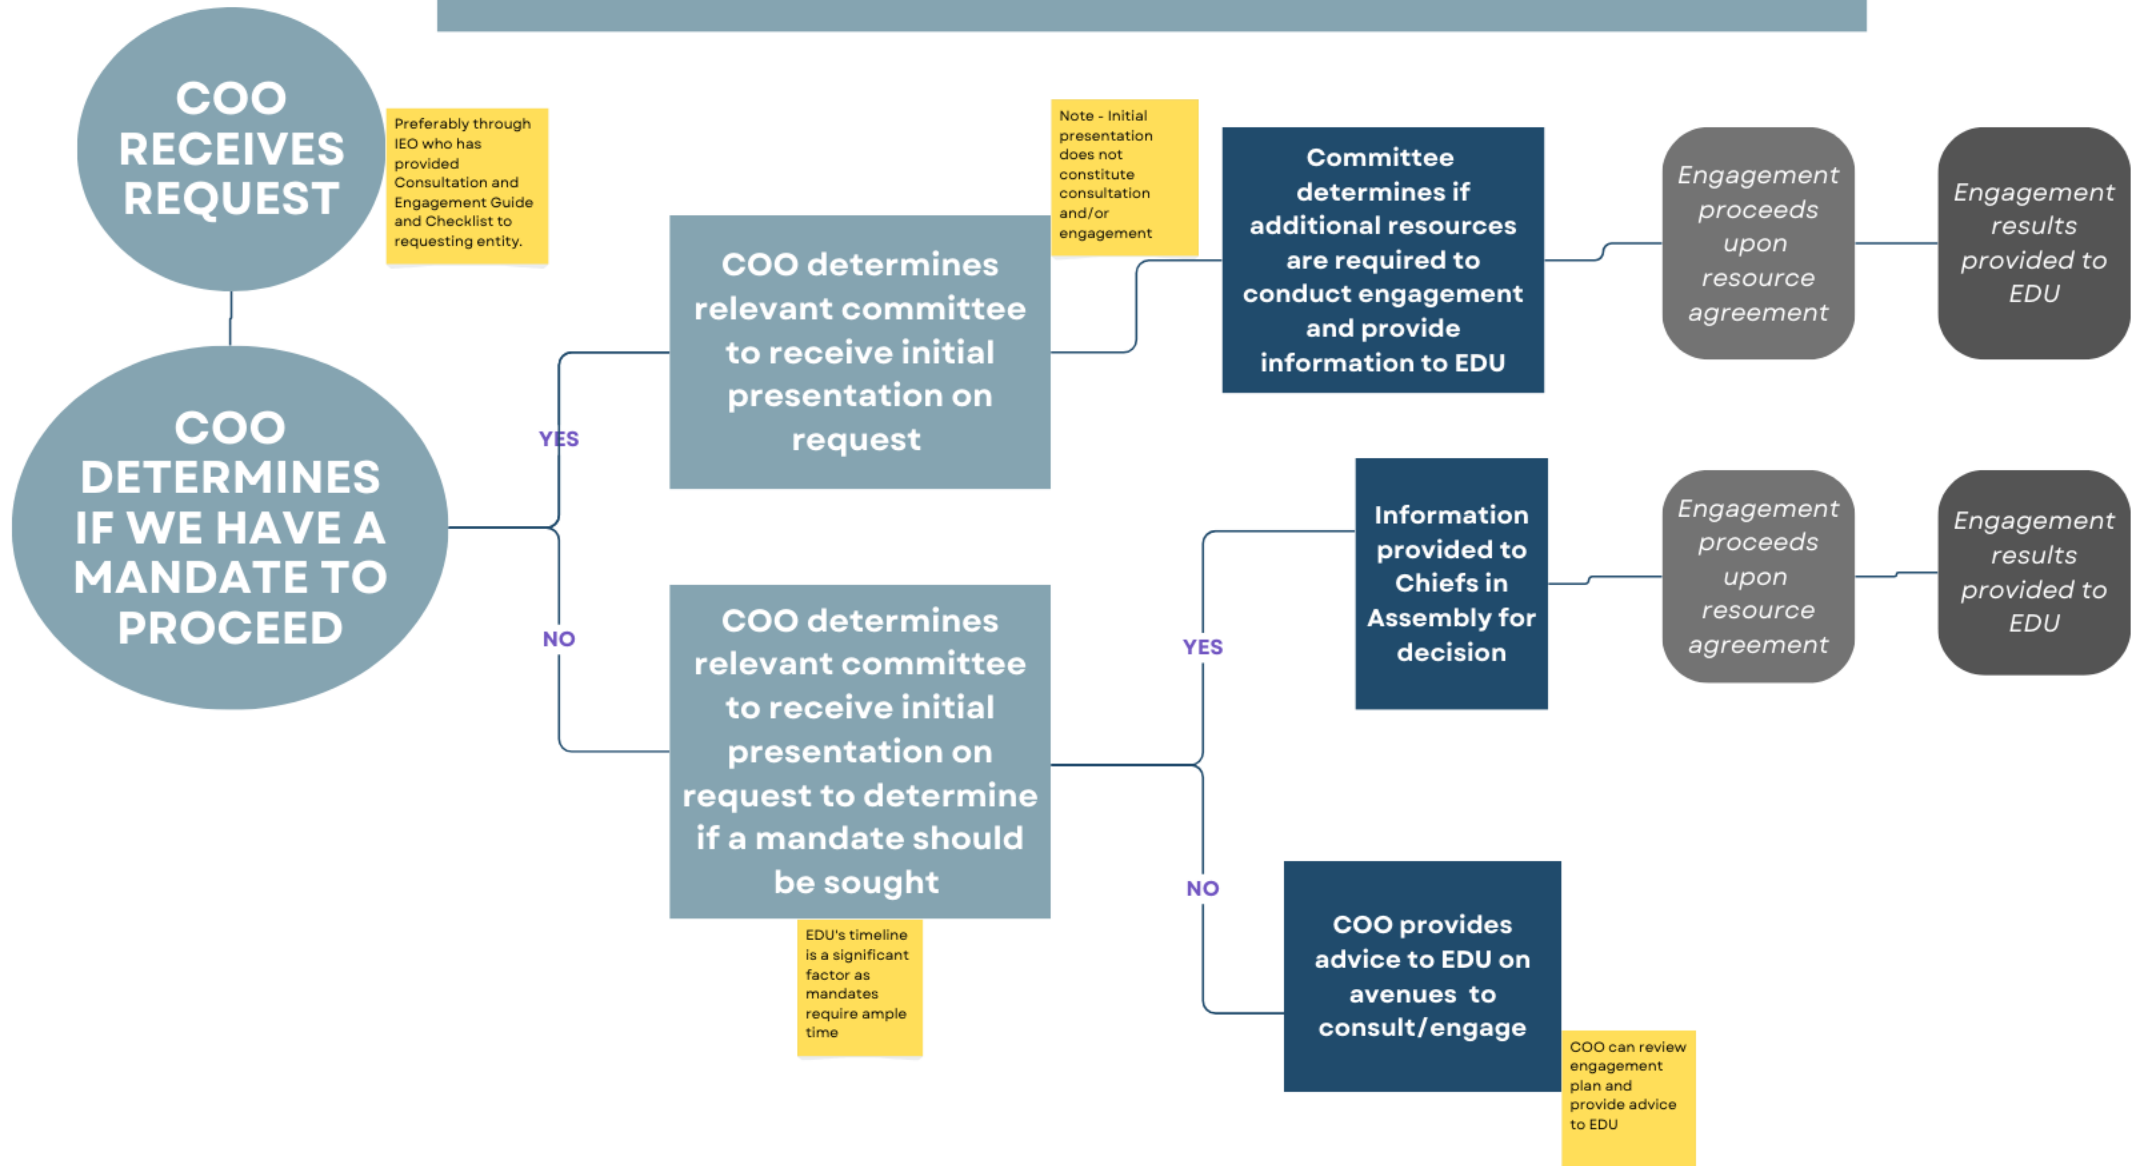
COO RECEIVES REQUEST

Preferably through IEO who has provided Consultation and Engagement Guide and Checklist to requesting entity.

COO DETERMINES IF WE HAVE A MANDATE TO PROCEED

YES

NO

COO determines relevant committee to receive initial presentation on request

Note - Initial presentation does not constitute consultation and/or engagement

Committee determines if additional resources are required to conduct engagement and provide information to EDU

Engagement proceeds upon resource agreement

Engagement results provided to EDU

COO determines relevant committee to receive initial presentation on request to determine if a mandate should be sought

EDU's timeline is a significant factor as mandates require ample time

YES

Information provided to Chiefs in Assembly for decision

Engagement proceeds upon resource agreement

Engagement results provided to EDU

NO

COO provides advice to EDU on avenues to consult/engage

COO can review engagement plan and provide advice to EDU